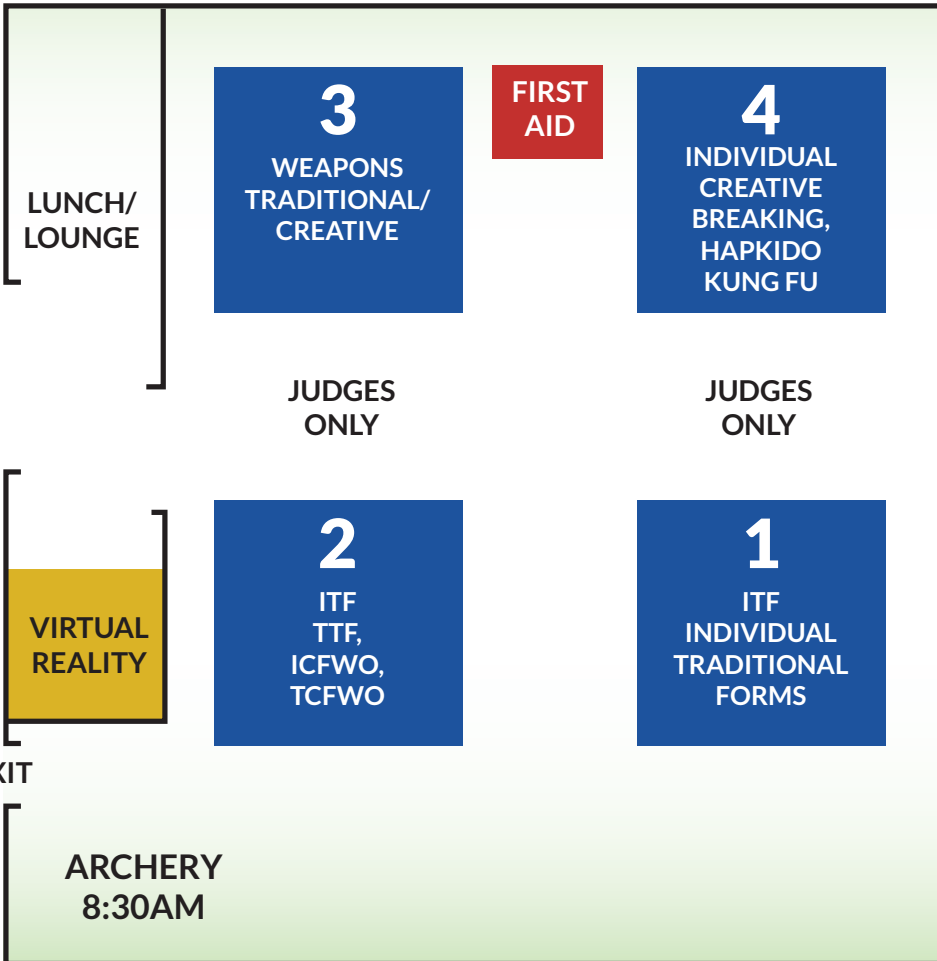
LUNCH/
LOUNGE

3
WEAPONS
TRADITIONAL/
CREATIVE

FIRST
AID

4
INDIVIDUAL
CREATIVE
BREAKING,
HAPKIDO
KUNG FU

JUDGES
ONLY

JUDGES
ONLY

VIRTUAL
REALITY

2
ITF
TTF,
ICFWO,
TCFWO

1
ITF
INDIVIDUAL
TRADITIONAL
FORMS

XIT

ARCHERY
8:30AM